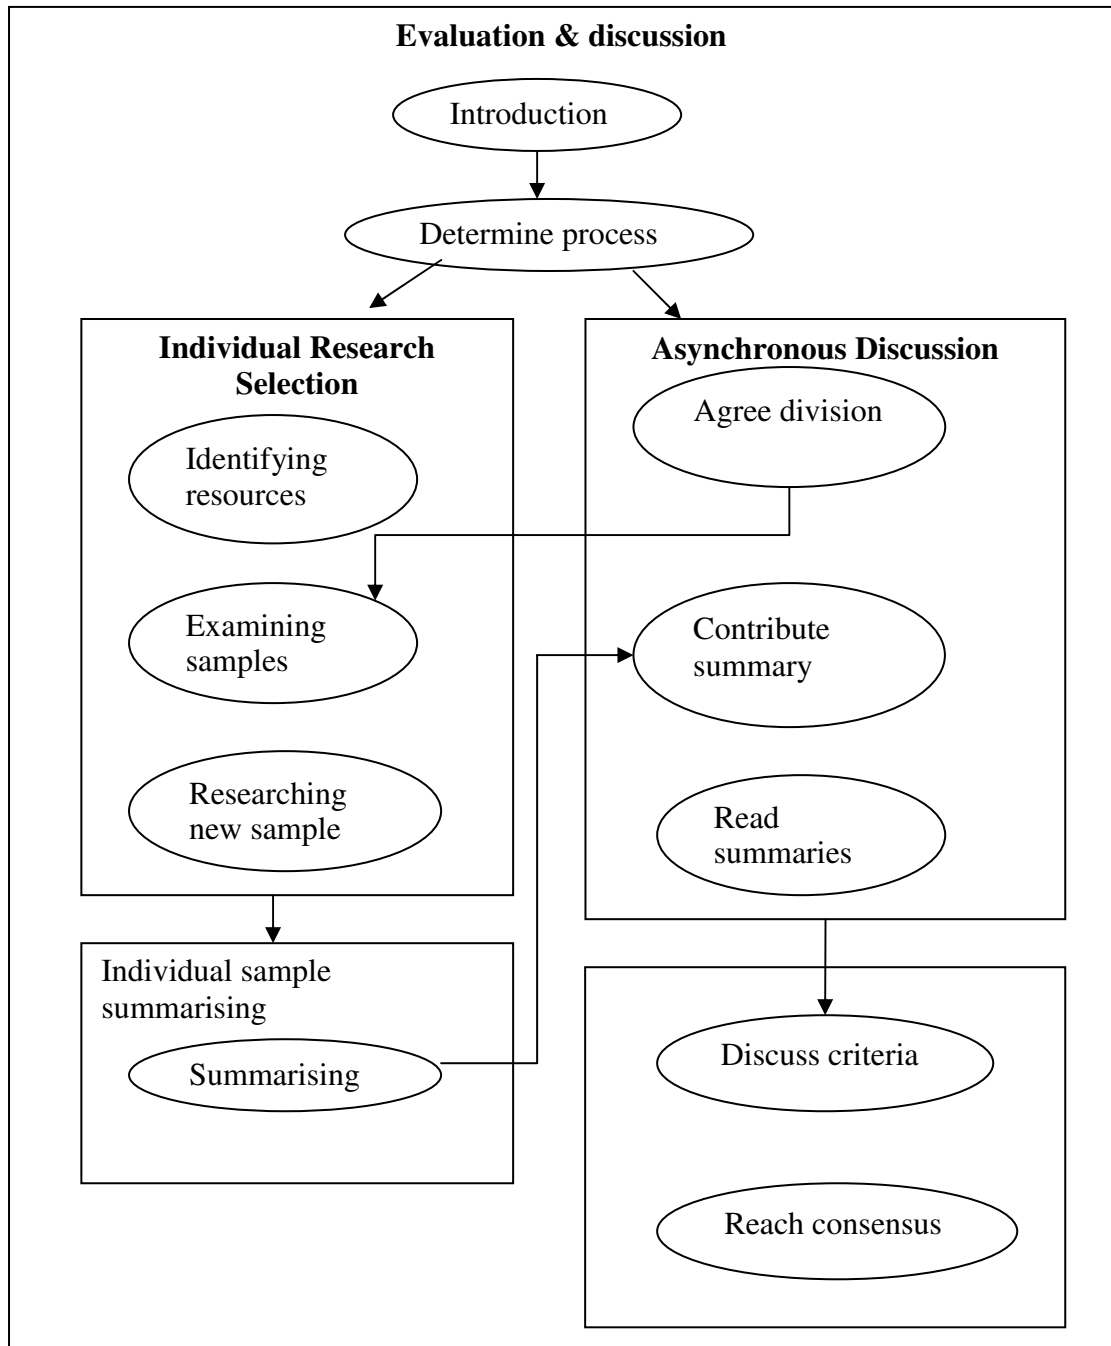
Evaluation & discussion

Introduction

Determine process

Individual Research Selection

Identifying resources

Examining samples

Researching new sample

Asynchronous Discussion

Agree division

Contribute summary

Read summaries

Individual sample summarising

Summarising

Discuss criteria

Reach consensus